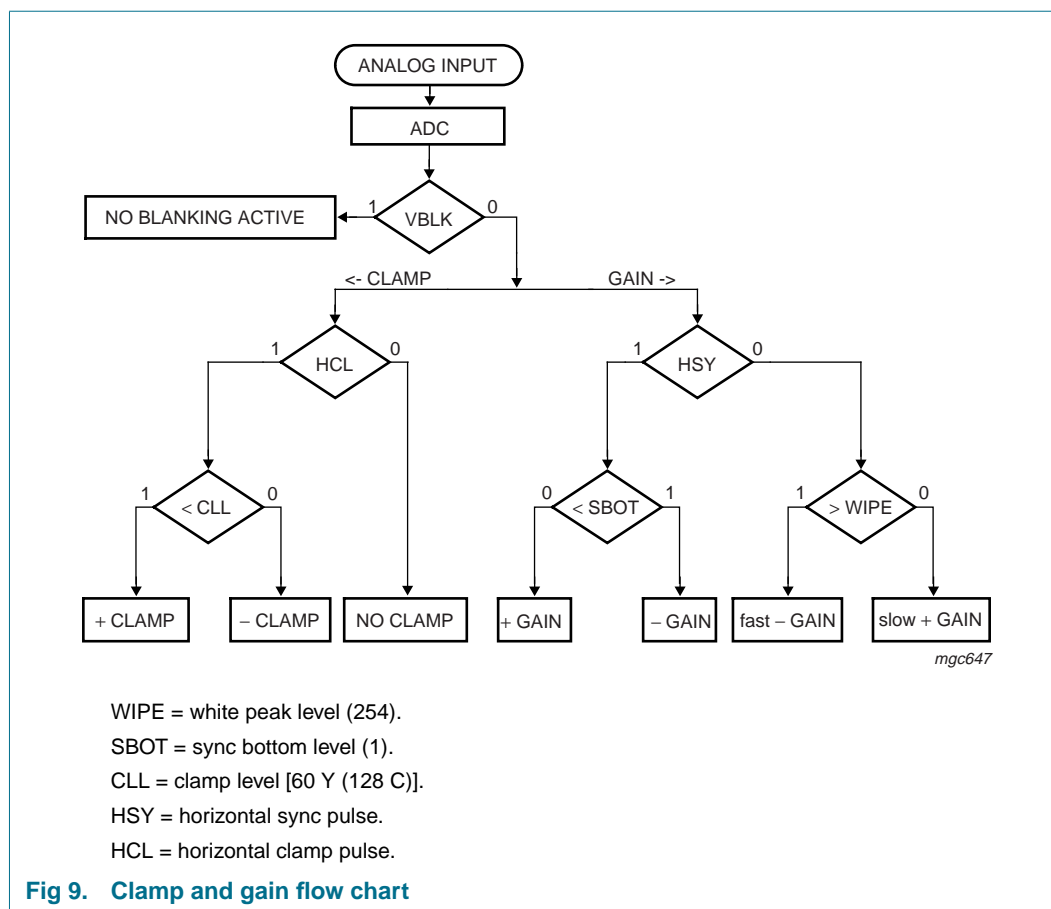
ANALOG INPUT

ADC

VBLK

1

0

NO BLANKING ACTIVE

<- CLAMP

GAIN ->

1

HCL

0

1

HSY

0

1

< CLL

0

0

< SBOT

1

1

> WIPE

0

+ CLAMP

− CLAMP

NO CLAMP

+ GAIN

− GAIN

fast − GAIN

slow + GAIN

mgc647

WIPE = white peak level (254).

SBOT = sync bottom level (1).

CLL = clamp level [60 Y (128 C)].

HSY = horizontal sync pulse.

HCL = horizontal clamp pulse.

Fig 9. Clamp and gain flow chart